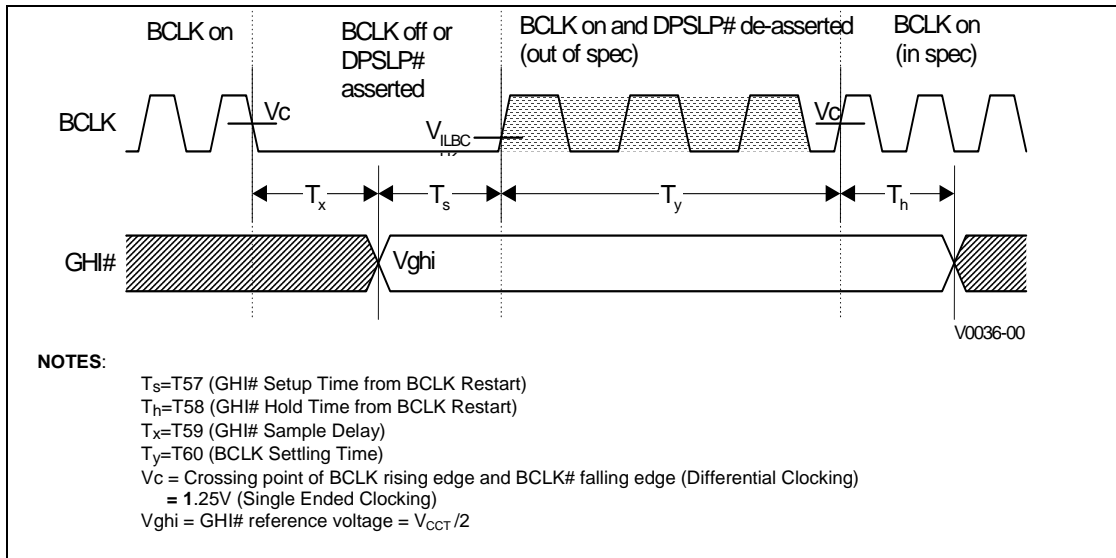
BCLK on

BCLK off or DPSLP# asserted

BCLK on and DPSLP# de-asserted (out of spec)

BCLK on (in spec)

BCLK

Vc

$V_{ILBC}$

Vc

$T_x$

$T_s$

$T_y$

$T_h$

GHI#

Vghi

V0036-00

NOTES:

$T_s$=T57 (GHI# Setup Time from BCLK Restart)
$T_h$=T58 (GHI# Hold Time from BCLK Restart)
$T_x$=T59 (GHI# Sample Delay)
$T_y$=T60 (BCLK Settling Time)
Vc = Crossing point of BCLK rising edge and BCLK# falling edge (Differential Clocking)
= 1.25V (Single Ended Clocking)
Vghi = GHI# reference voltage = $V_{CCT}/2$